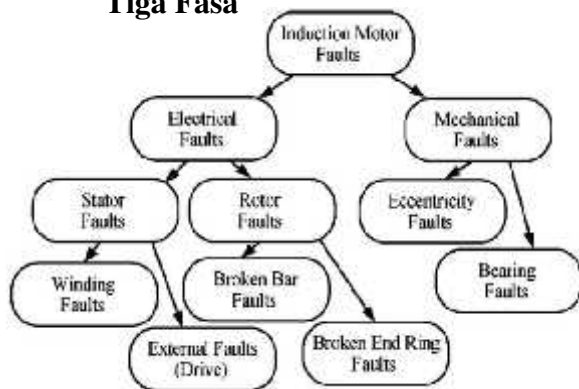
Tiga Fasa

Induction Motor Faults

Electrical Faults

Mechanical Faults

Stator Faults

Rotor Faults

Eccentricity Faults

Bearing Faults

Winding Faults

Broken Bar Faults

External Faults (Drive)

Broken End Ring Faults